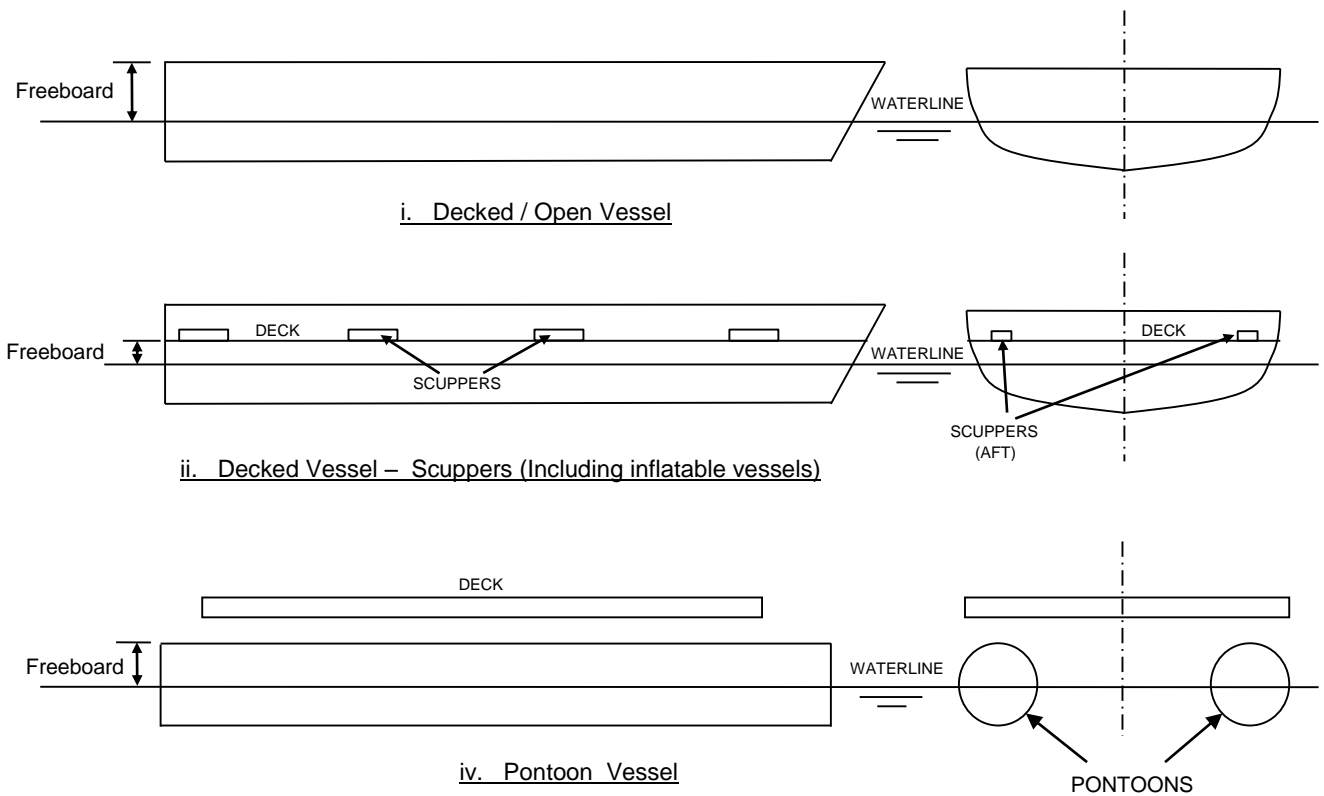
Freeboard

WATERLINE

i. Decked / Open Vessel

DECK

Freeboard

SCUPPERS

WATERLINE

DECK

SCUPPERS (AFT)

ii. Decked Vessel – Scuppers (Including inflatable vessels)

DECK

Freeboard

WATERLINE

iv. Pontoon Vessel

PONTOONS